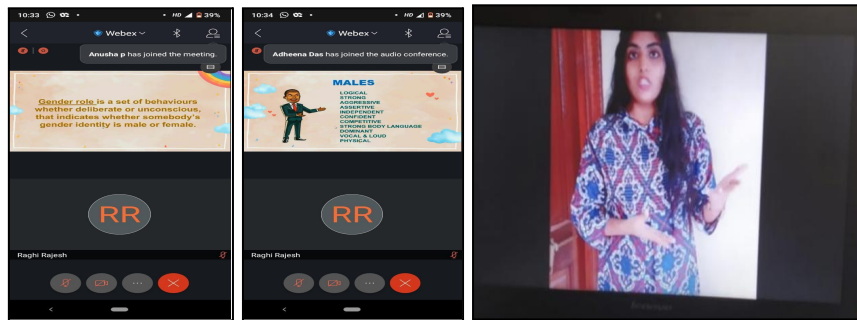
10:33 HD 39%

Webex

Anusha p has joined the meeting.

Gender role is a set of behaviours whether deliberate or unconscious, that indicates whether somebody's gender identity is male or female.

RR

Raghi Rajesh

10:34 HD 39%

Webex

Adheena Das has joined the audio conference.

MALES

LOGICAL
STRONG
AGGRESSIVE
ASSERTIVE
INDEPENDENT
CONFIDENT
COMPETITIVE
STRONG BODY LANGUAGE
DOMINANT
VOCAL & LOUD
PHYSICAL

RR

Raghi Rajesh

lenovo